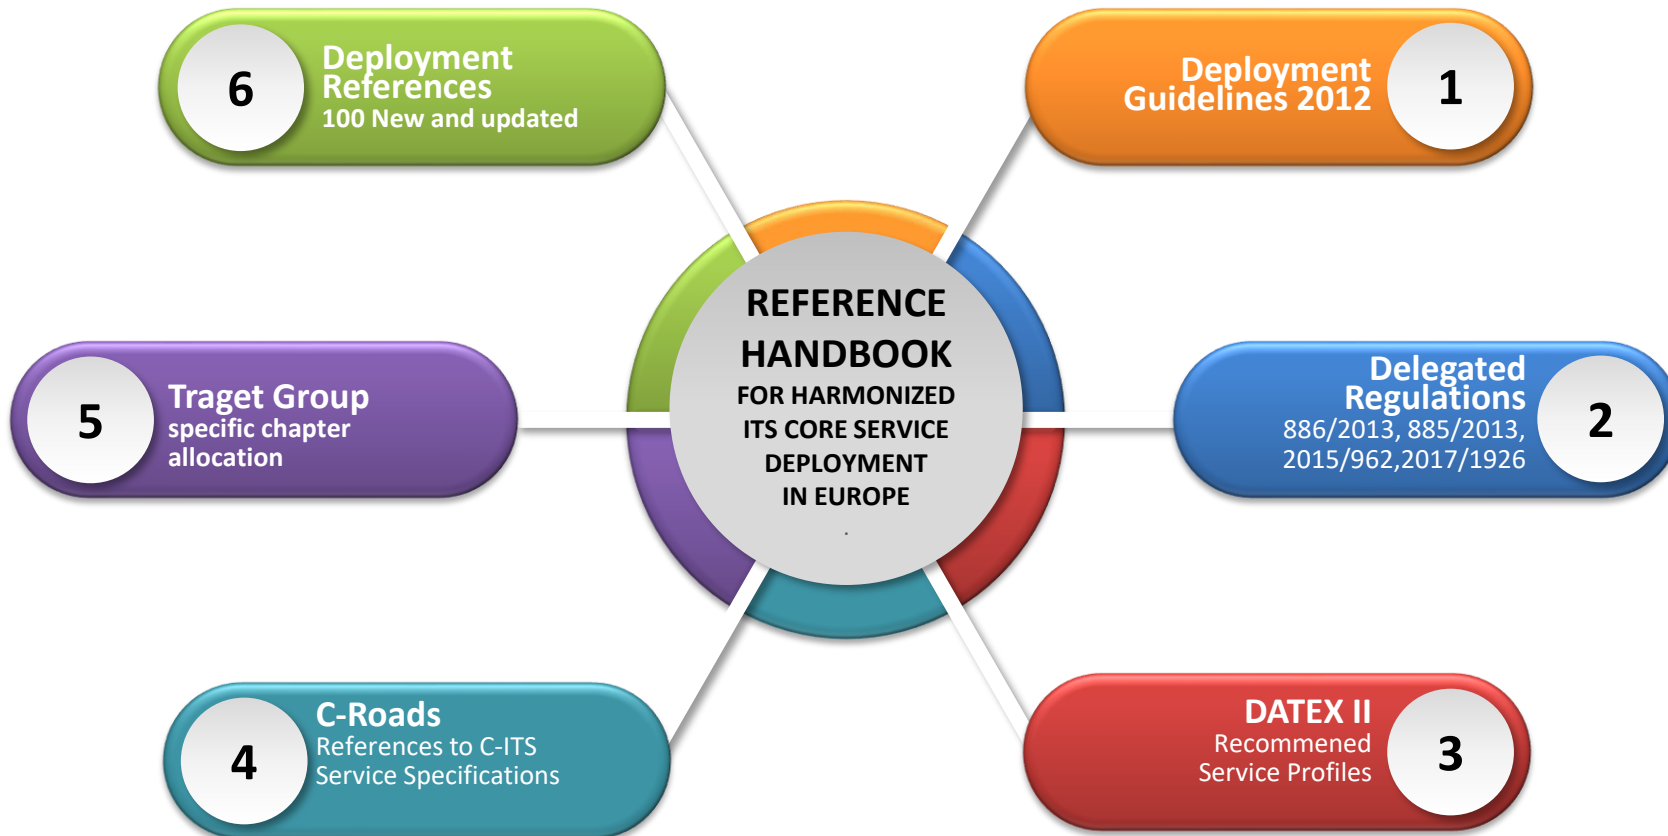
REFERENCE HANDBOOK
FOR HARMONIZED ITS CORE SERVICE DEPLOYMENT IN EUROPE

1
Deployment Guidelines 2012

2
Delegated Regulations
886/2013, 885/2013, 2015/962,2017/1926

3
DATEX II
Recommened Service Profiles

4
C-Roads
References to C-ITS Service Specifications

5
Traget Group
specific chapter allocation

6
Deployment References
100 New and updated